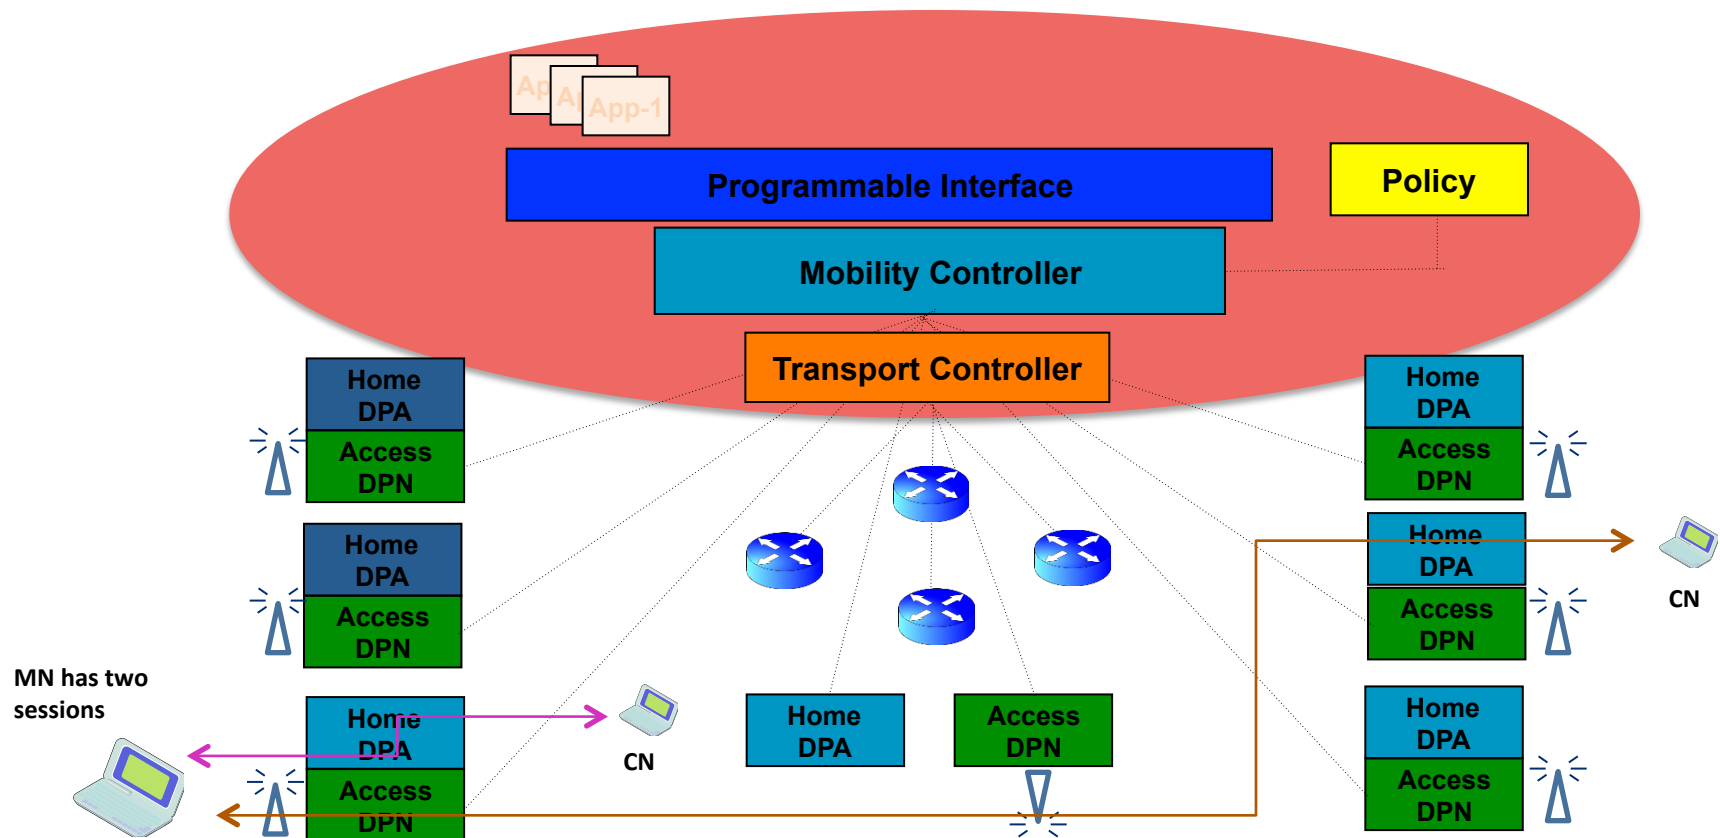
Ap
Ap
App-1

Programmable Interface

Policy

Mobility Controller

Transport Controller

Home DPA
Access DPN

Home DPA
Access DPN

MN has two sessions

Home DPA
Access DPN

CN

Home DPA

Access DPN

Home DPA
Access DPN

Home DPA
Access DPN

CN

Home DPA
Access DPN